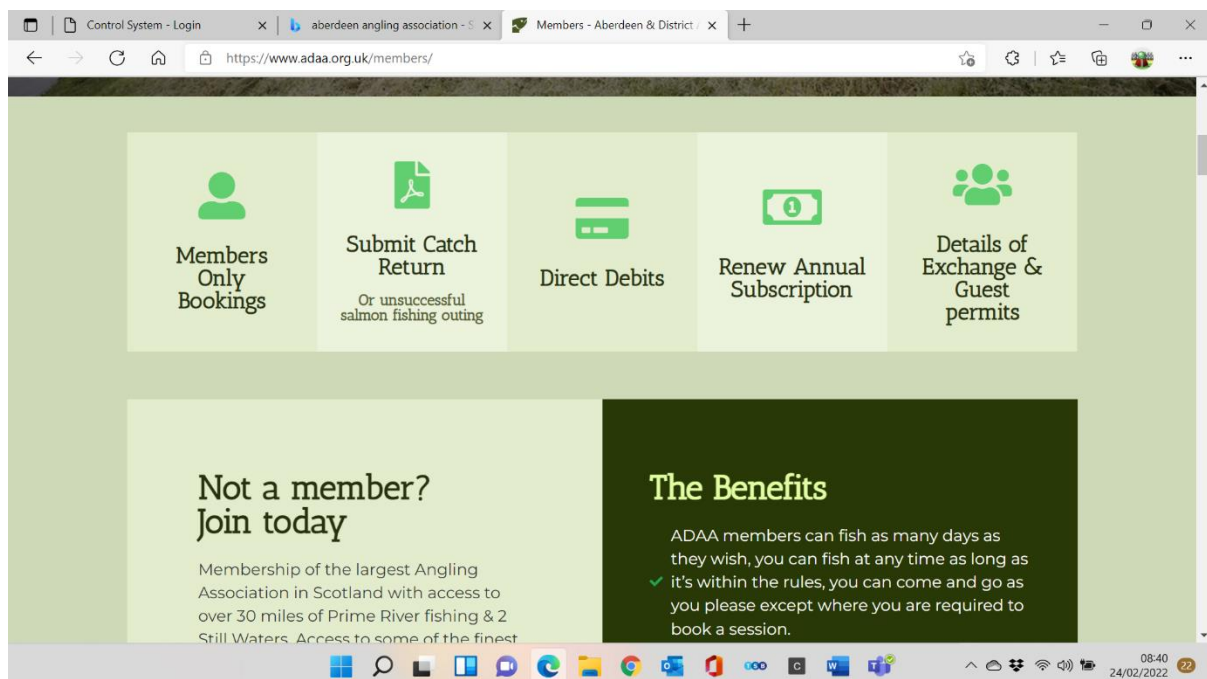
Control System - Login
aberdeen angling association - S
Members - Aberdeen & District

https://www.adaa.org.uk/members/

Members Only Bookings

Submit Catch Return

Or unsuccessful salmon fishing outing

Direct Debits

Renew Annual Subscription

Details of Exchange & Guest permits

Not a member? Join today

Membership of the largest Angling Association in Scotland with access to over 30 miles of Prime River fishing & 2 Still Waters. Access to some of the finest

The Benefits

ADAA members can fish as many days as they wish, you can fish at any time as long as it's within the rules, you can come and go as you please except where you are required to book a session.

08:40
24/02/2022
22